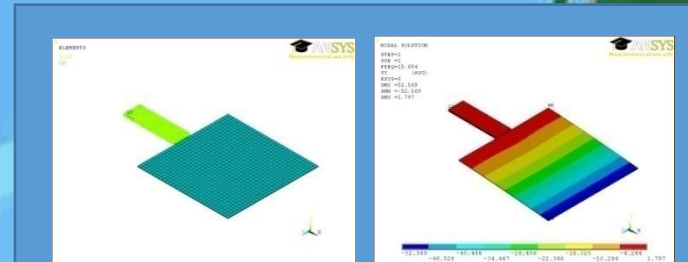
ELEMENTS

ANSYS
Noncommercial use only

NODAL SOLUTION

STEP=1
SUB =1
FREQ=15.694
UY (AVG)
RSYS=0
DMX =52.589
SMN =-52.589
SMX =1.797

ANSYS
Noncommercial use only

-52.589 -46.526 -40.486 -34.447 -28.406 -22.366 -16.325 -10.284 -4.244 1.797